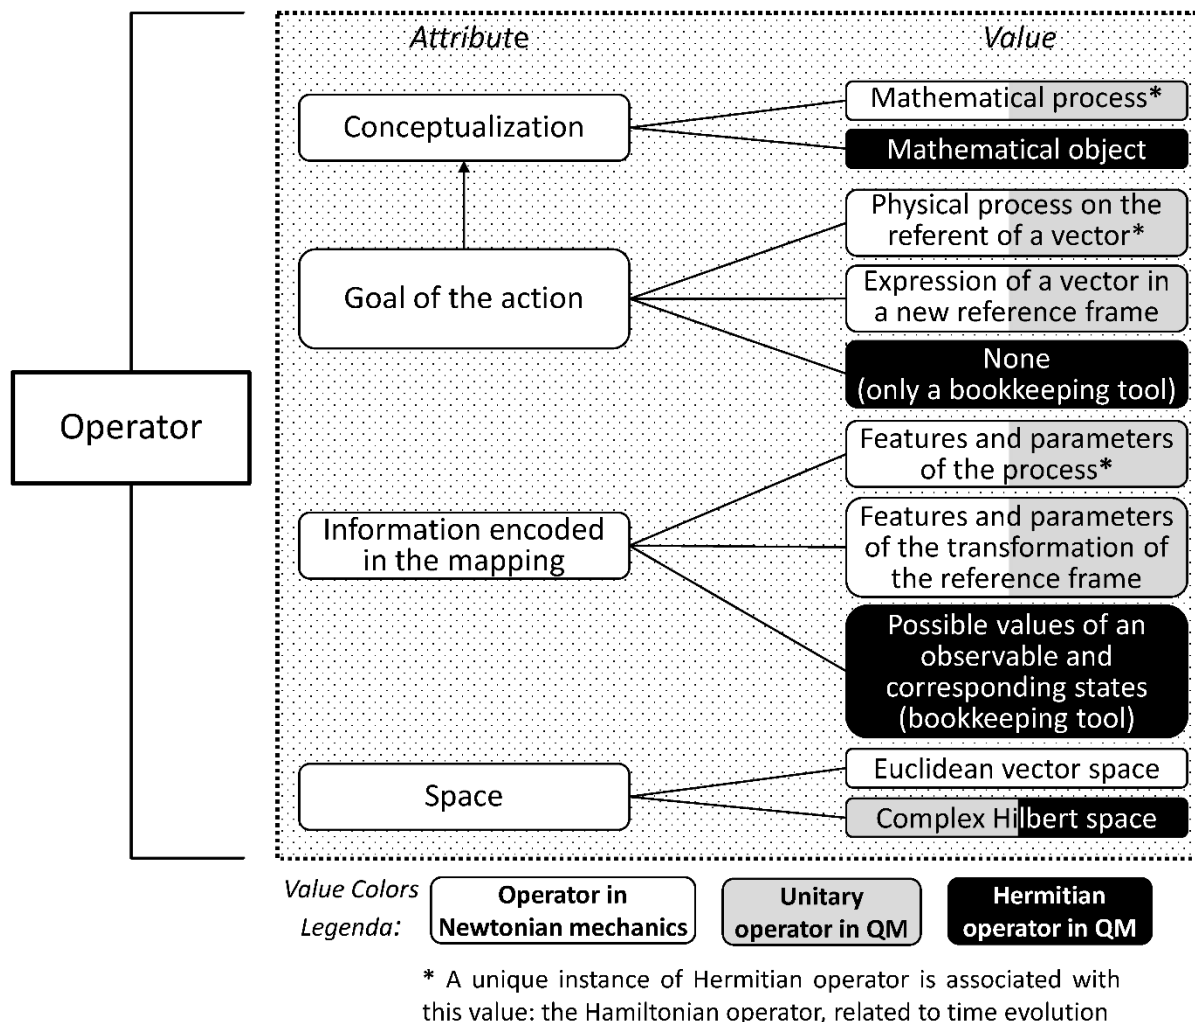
Operator

Attribute

Value

Conceptualization

Mathematical process*

Mathematical object

Goal of the action

Physical process on the referent of a vector*

Expression of a vector in a new reference frame

None (only a bookkeeping tool)

Information encoded in the mapping

Features and parameters of the process*

Features and parameters of the transformation of the reference frame

Possible values of an observable and corresponding states (bookkeeping tool)

Space

Euclidean vector space

Complex Hilbert space

Value Colors Legenda:

Operator in Newtonian mechanics

Unitary operator in QM

Hermitian operator in QM

* A unique instance of Hermitian operator is associated with this value: the Hamiltonian operator, related to time evolution